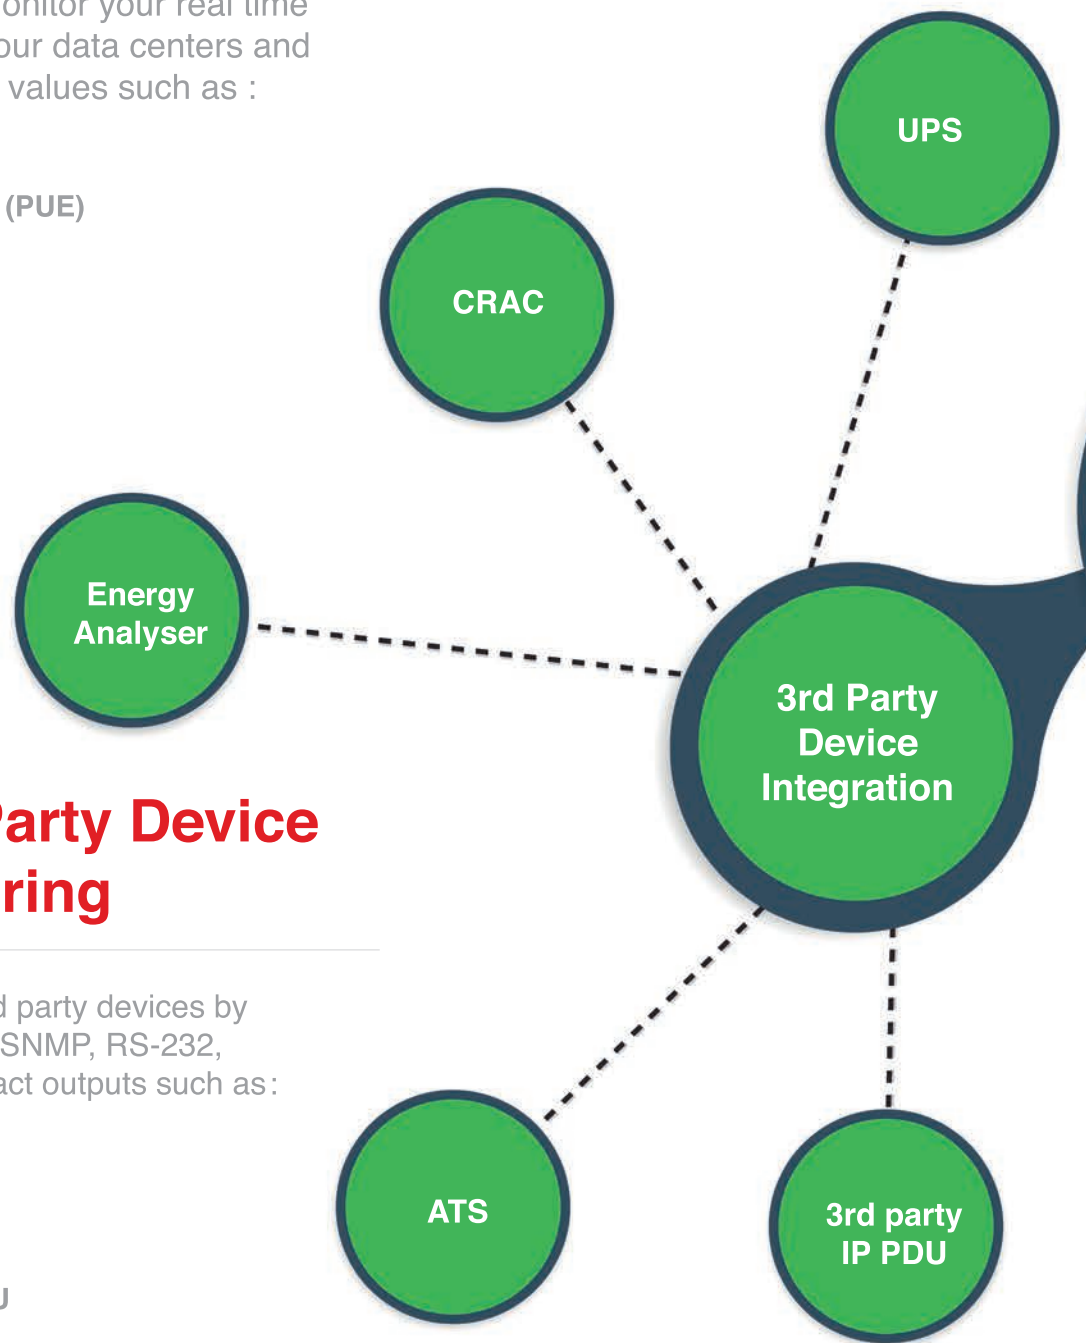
onitor your real time
our data centers and
values such as :

(PUE)

UPS

CRAC

Energy Analyser

3rd Party Device Integration

arty Device
ring

d party devices by
SNMP, RS-232,
act outputs such as:

ATS

3rd party IP PDU

U